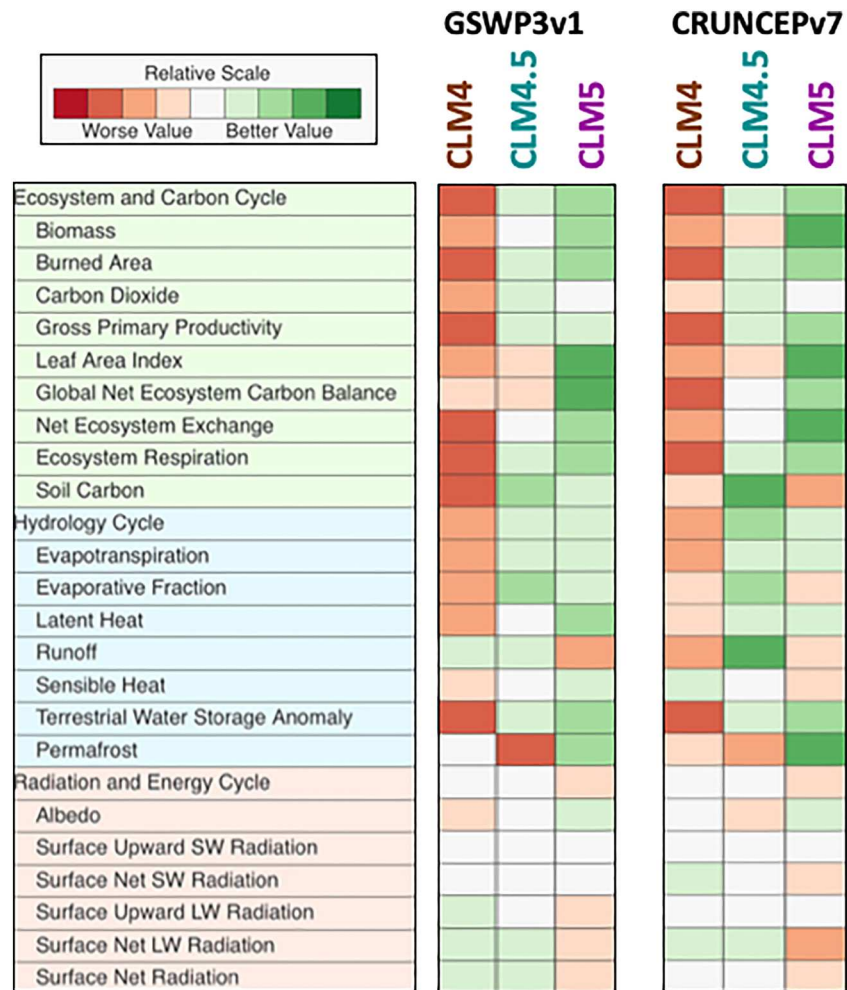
GSWP3v1

CRUNCEPv7

Relative Scale

Worse Value Better Value

CLM4 CLM4.5 CLM5

CLM4 CLM4.5 CLM5

Ecosystem and Carbon Cycle
Biomass
Burned Area
Carbon Dioxide
Gross Primary Productivity
Leaf Area Index
Global Net Ecosystem Carbon Balance
Net Ecosystem Exchange
Ecosystem Respiration
Soil Carbon
Hydrology Cycle
Evapotranspiration
Evaporative Fraction
Latent Heat
Runoff
Sensible Heat
Terrestrial Water Storage Anomaly
Permafrost
Radiation and Energy Cycle
Albedo
Surface Upward SW Radiation
Surface Net SW Radiation
Surface Upward LW Radiation
Surface Net LW Radiation
Surface Net Radiation